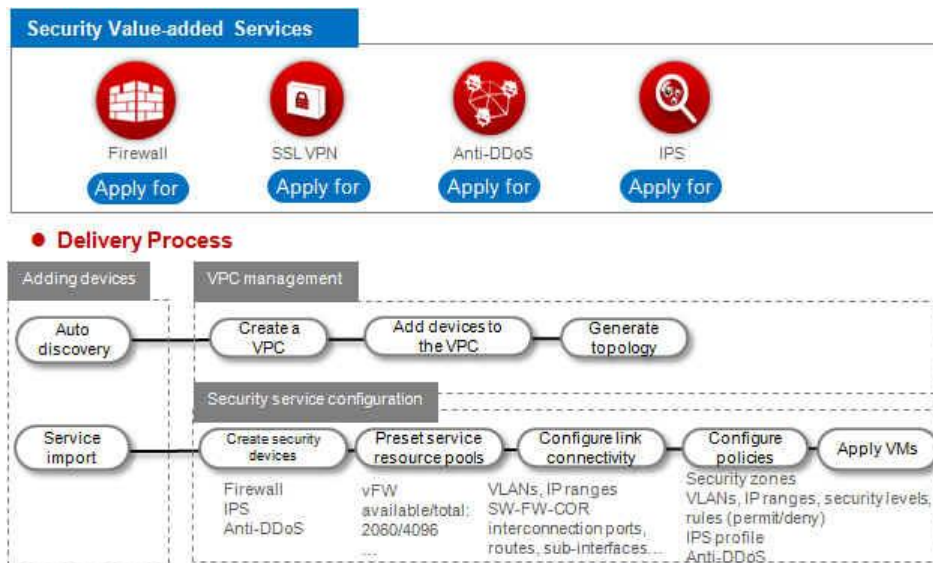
Security Value-added Services

Firewall
Apply for

SSL VPN
Apply for

Anti-DDoS
Apply for

IPS
Apply for

● Delivery Process

Adding devices

VPC management

Auto discovery

Create a VPC

Add devices to the VPC

Generate topology

Security service configuration

Service import

Create security devices

Firewall
IPS
Anti-DDoS

Preset service resource pools

vFW available/total: 2060/4096
...

Configure link connectivity

VLANs, IP ranges
SW-FW-COR interconnection ports, routes, sub-interfaces...

Configure policies

Security zones
VLANs, IP ranges, security levels, rules (permit/deny)
IPS profile
Anti-DDoS

Apply VMs